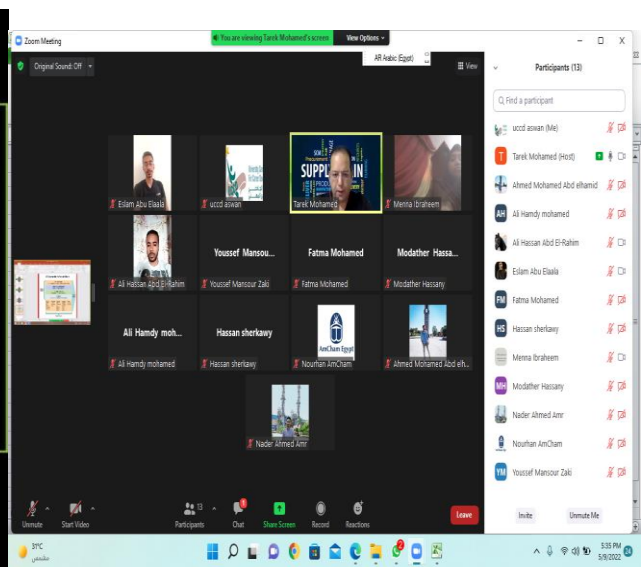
Zoom Meeting
You are viewing Tarek Mohamed's screen
View Options
AR Arabic (Egypt)
Original Sound: Off
View

Eslam Abu Elaala
uccd aswan
SUPPLY CHAIN
Tarek Mohamed
Menna Ibraheem
Ali Hassan Abd El-Rahim
Youssef Mansou...
Youssef Mansour Zaki
Fatma Mohamed
Fatma Mohamed
Modather Hassa...
Modather Hassany
Ali Hamdy moh...
Ali Hamdy mohamed
Hassan sherkawy
Hassan sherkawy
AmCham Egypt
Nourhan AmCham
Ahmed Mohamed Abd elh...
Nader Ahmed Amr

Participants (13)
Find a participant
uccd aswan (Me)
Tarek Mohamed (Host)
Ahmed Mohamed Abd elhamid
AH
Ali Hamdy mohamed
Ali Hassan Abd El-Rahim
Eslam Abu Elaala
FM
Fatma Mohamed
HS
Hassan sherkawy
Menna Ibraheem
MH
Modather Hassany
Nader Ahmed Amr
Nourhan AmCham
YM
Youssef Mansour Zaki
Invite
Unmute Me

Unmute
Start Video
13
Participants
Chat
Share Screen
Record
Reactions
Leave

31°C
مشمس
5:35 PM
5/9/2022
20